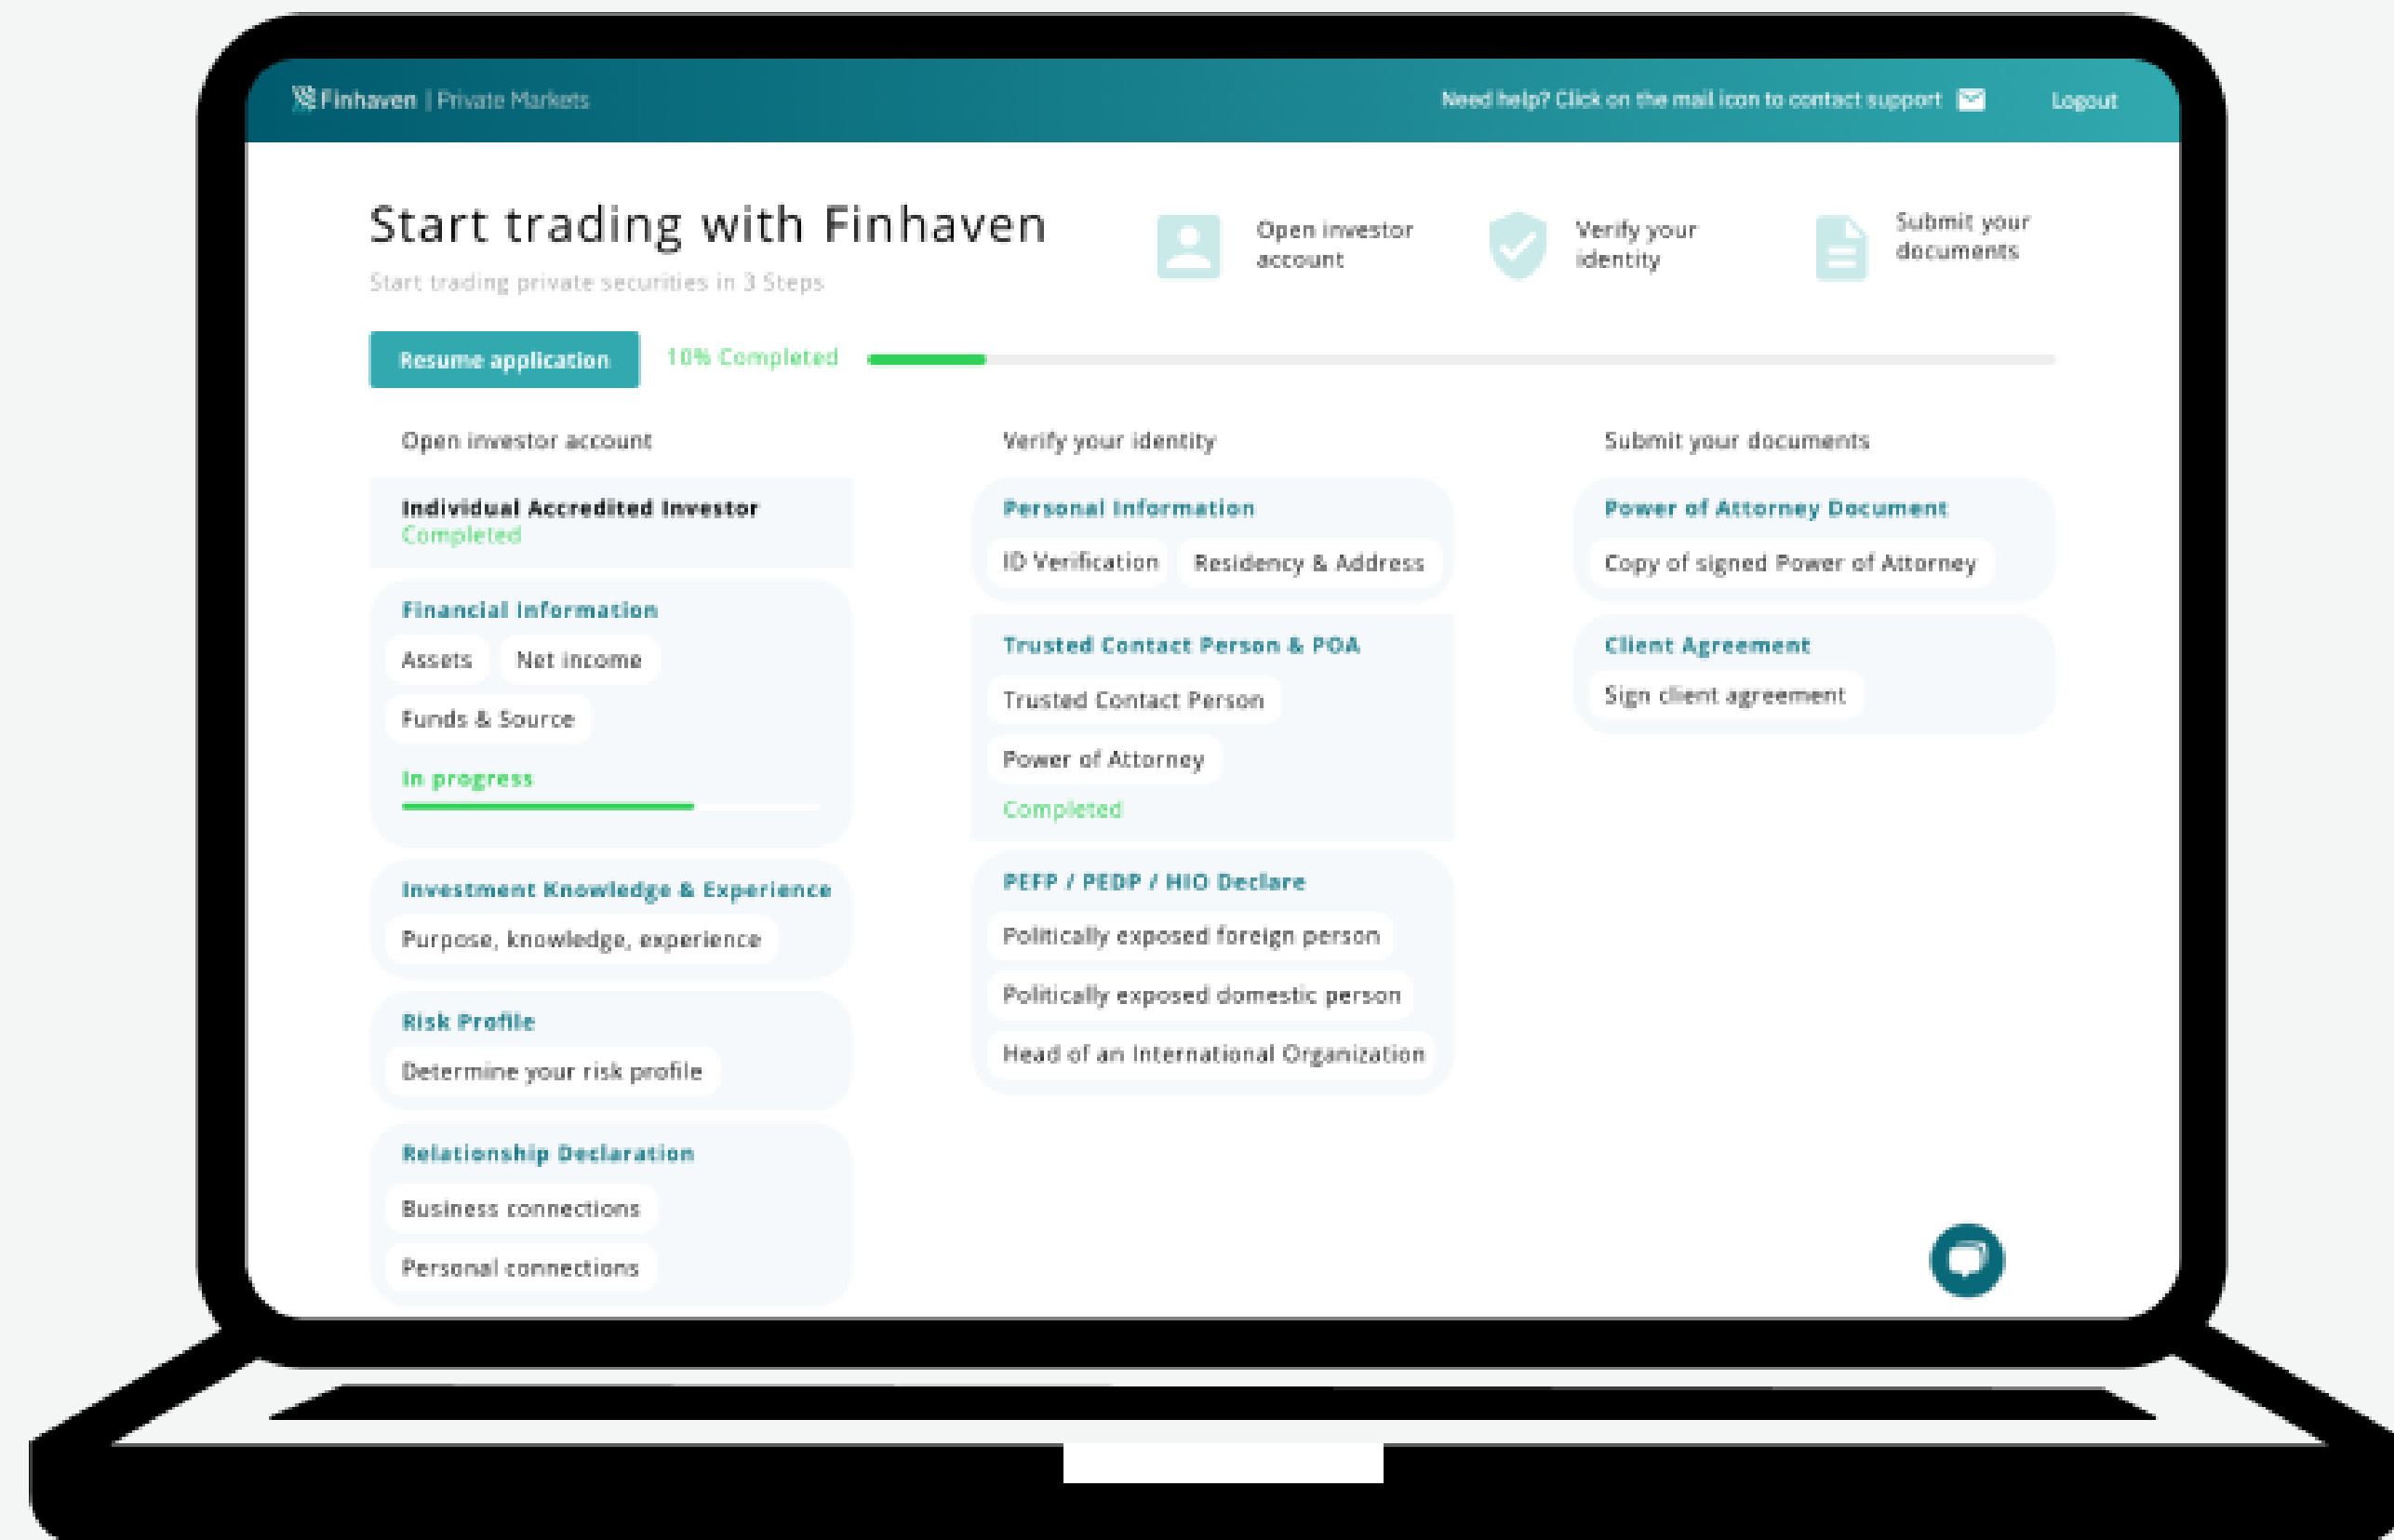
Finhaven | Private Markets

Need help? Click on the mail icon to contact support

Logout

Start trading with Finhaven

Start trading private securities in 3 Steps

Open investor account

Verify your identity

Submit your documents

Resume application

10% Completed

Open investor account

Individual Accredited Investor
Completed

Financial information
Assets
Net income
Funds & Source
In progress

Investment Knowledge & Experience
Purpose, knowledge, experience

Risk Profile
Determine your risk profile

Relationship Declaration
Business connections
Personal connections

Verify your identity

Personal Information
ID Verification
Residency & Address

Trusted Contact Person & POA
Trusted Contact Person
Power of Attorney
Completed

PEFP / PEDP / HIO Declare
Politically exposed foreign person
Politically exposed domestic person
Head of an International Organization

Submit your documents

Power of Attorney Document
Copy of signed Power of Attorney

Client Agreement
Sign client agreement